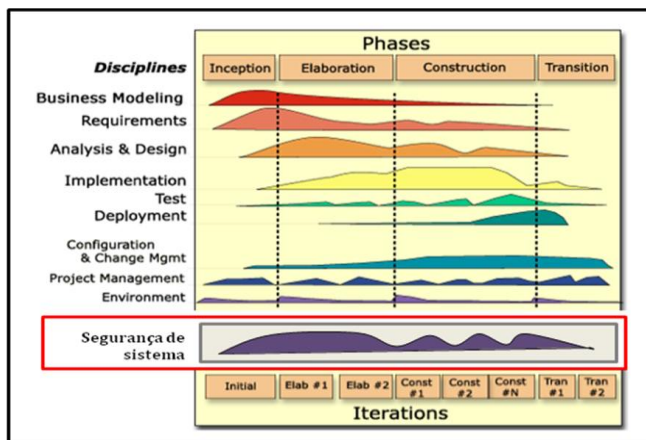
Phases

Disciplines

Inception | Elaboration | Construction | Transition

Business Modeling
Requirements
Analysis & Design
Implementation
Test
Deployment
Configuration & Change Mgmt
Project Management
Environment

Segurança de sistema

Initial | Elab #1 | Elab #2 | Const #1 | Const #2 | Const #N | Tran #1 | Tran #2

Iterations